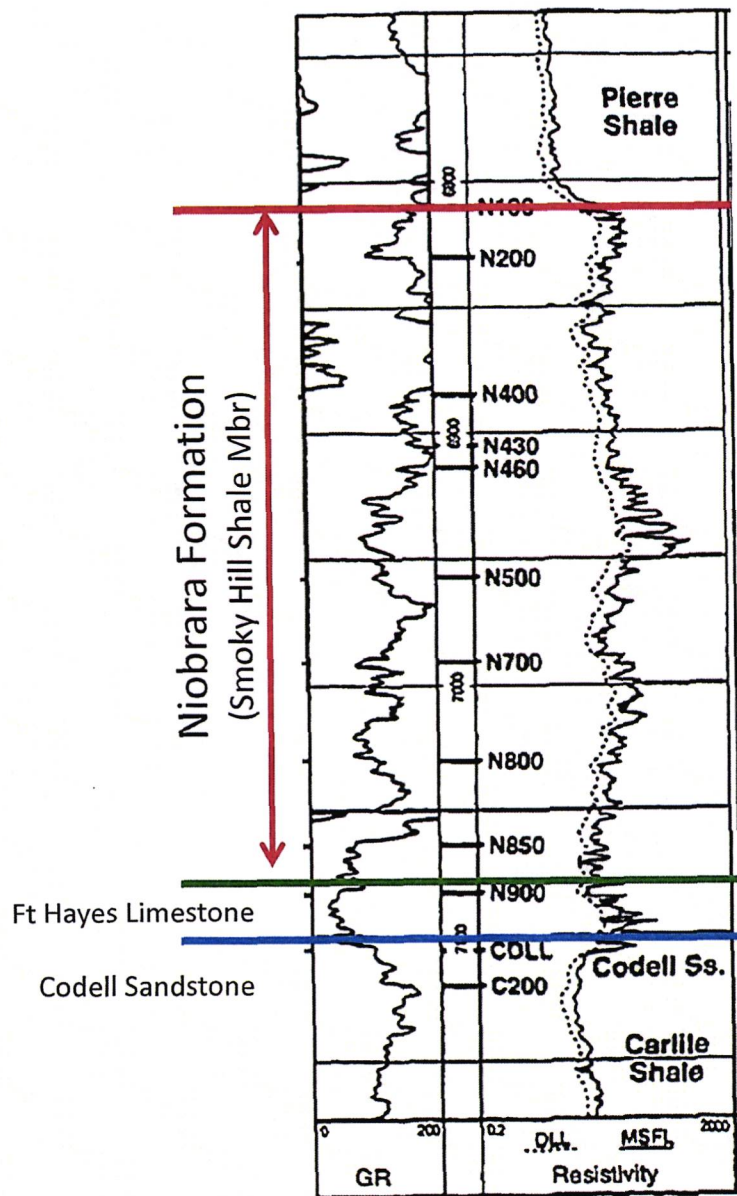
Pierre Shale

6800

N100

N200

Niobrara Formation
(Smoky Hill Shale Mbr)

N400

6900

N430

N460

N500

N700

7000

N800

N850

Ft Hayes Limestone

N900

Codell Sandstone

7100

COLL

Codell Ss.

C200

Carlile Shale

0 200

GR

0.2 DLL MSFL 2000

Resistivity